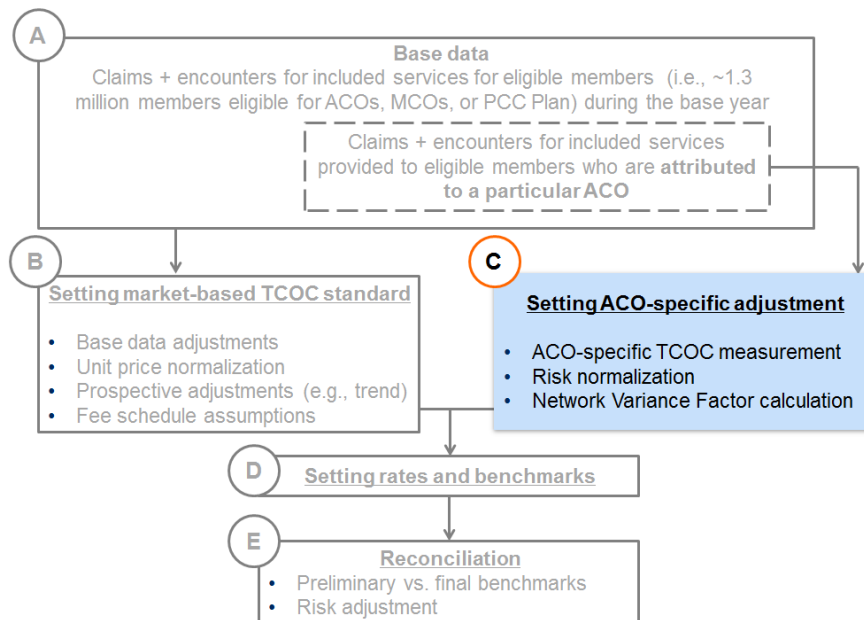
A

Base data
Claims + encounters for included services for eligible members (i.e., ~1.3 million members eligible for ACOs, MCOs, or PCC Plan) during the base year

Claims + encounters for included services provided to eligible members who are attributed to a particular ACO

B

Setting market-based TCOC standard

- Base data adjustments
- Unit price normalization
- Prospective adjustments (e.g., trend)
- Fee schedule assumptions

C

Setting ACO-specific adjustment

- ACO-specific TCOC measurement
- Risk normalization
- Network Variance Factor calculation

D

Setting rates and benchmarks

E

Reconciliation
- Preliminary vs. final benchmarks
- Risk adjustment